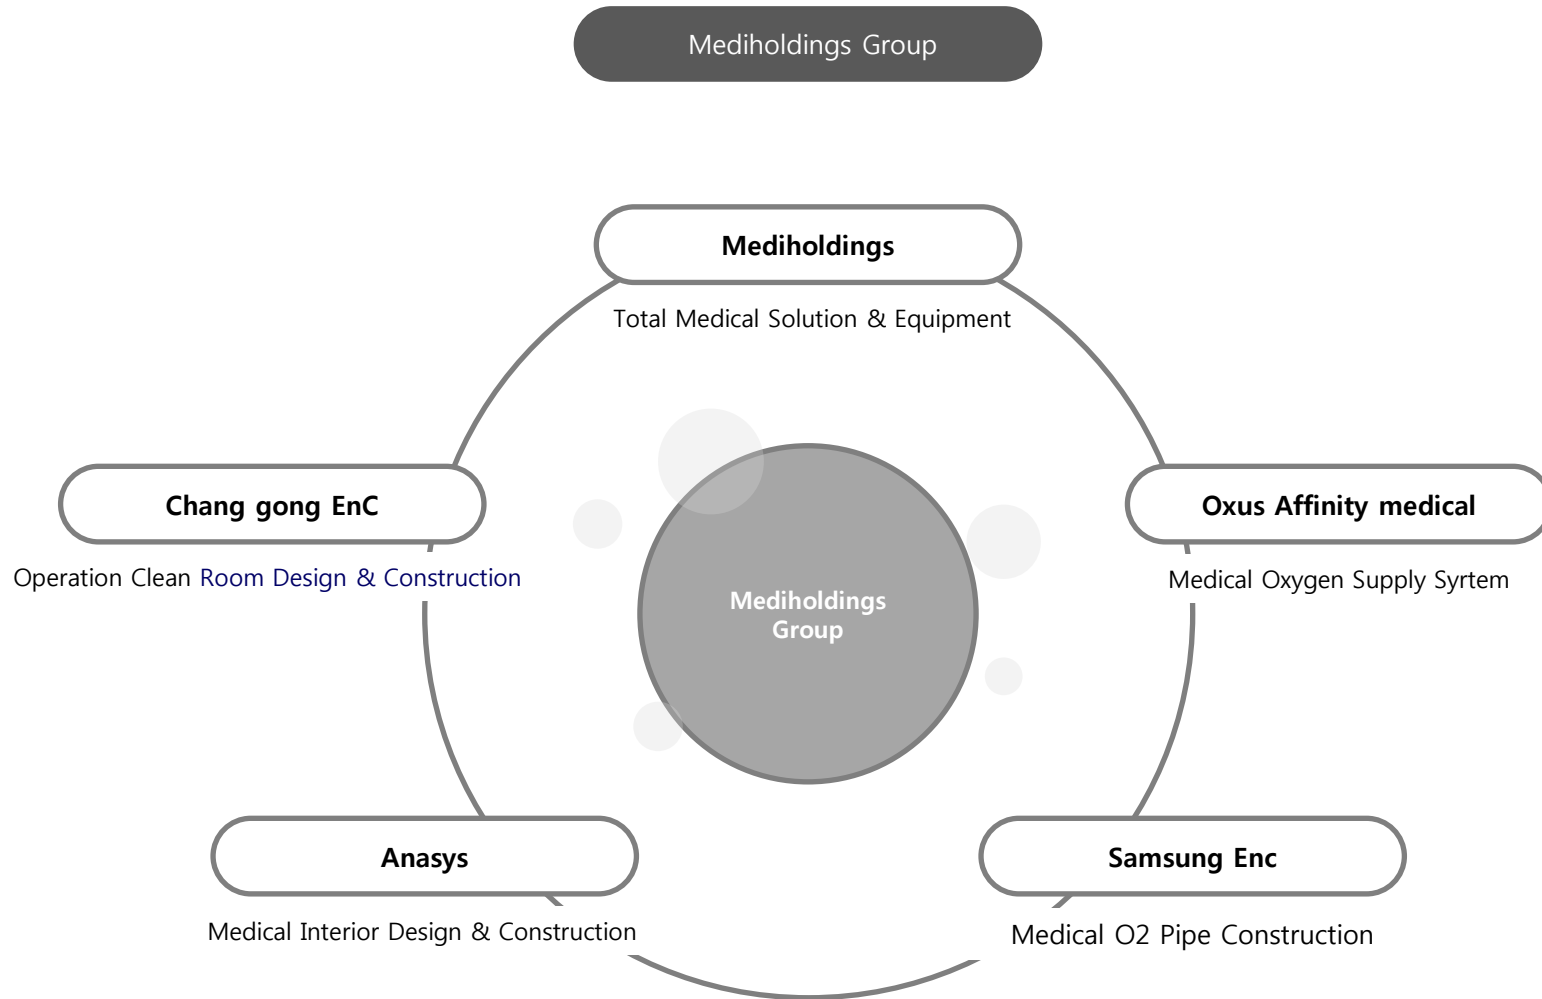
Mediholdings Group

Mediholdings

Total Medical Solution & Equipment

Chang gong EnC

Operation Clean Room Design & Construction

Mediholdings Group

Oxus Affinity medical

Medical Oxygen Supply Syrtem

Anasys

Medical Interior Design & Construction

Samsung Enc

Medical O2 Pipe Construction